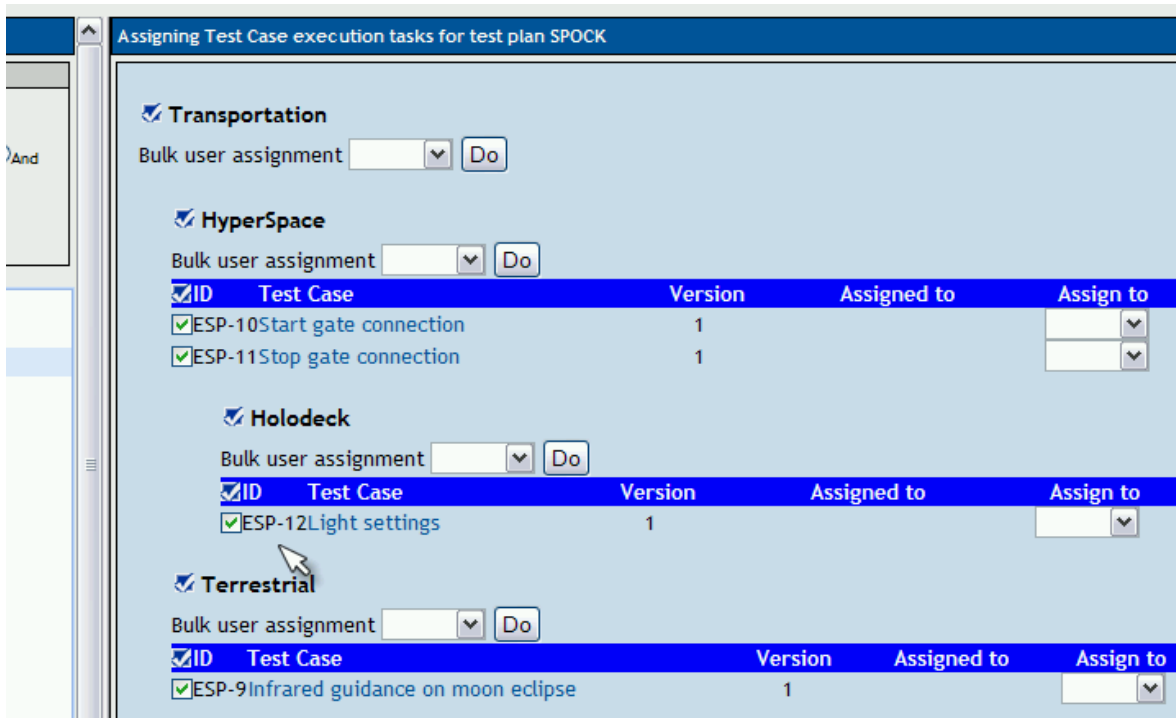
And

Assigning Test Case execution tasks for test plan SPOCK

Transportation

Bulk user assignment Do

HyperSpace

Bulk user assignment Do

| ID | Test Case | Version | Assigned to | Assign to |
|---|---|---|---|---|
| ESP-10 | Start gate connection | 1 | | |
| ESP-11 | Stop gate connection | 1 | | |

Holodeck

Bulk user assignment Do

| ID | Test Case | Version | Assigned to | Assign to |
|---|---|---|---|---|
| ESP-12 | Light settings | 1 | | |

Terrestrial

Bulk user assignment Do

| ID | Test Case | Version | Assigned to | Assign to |
|---|---|---|---|---|
| ESP-9 | Infrared guidance on moon eclipse | 1 | | |